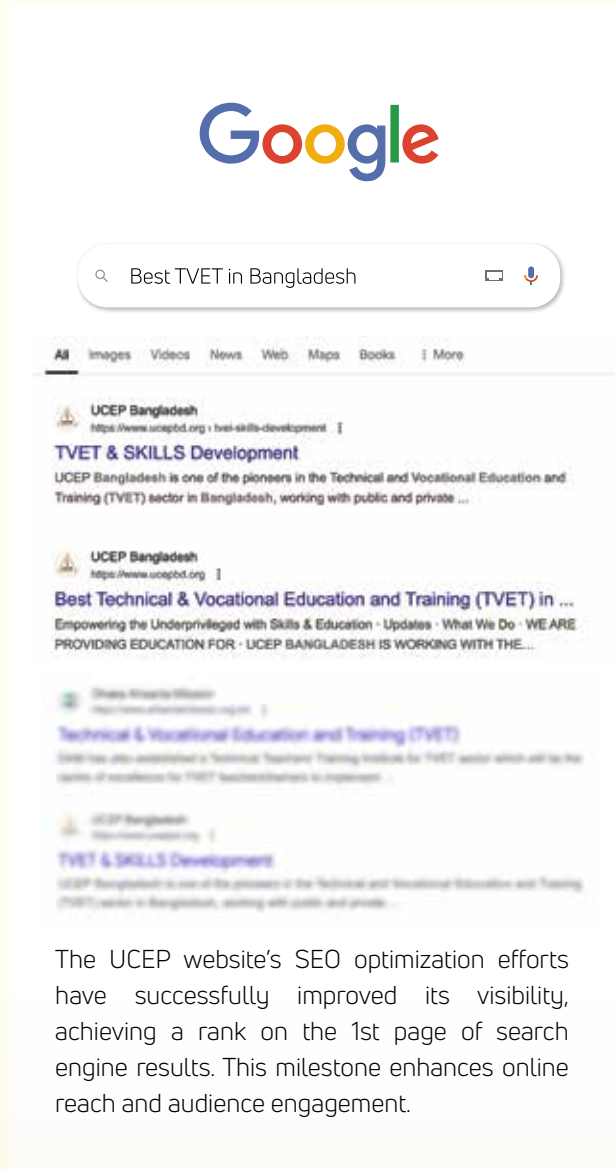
Google

Best TVET in Bangladesh

All Images Videos News Web Maps Books ⋮ More

UCEP Bangladesh
https://www.ucepbd.org › tvet-skills-development ⋮
TVET & SKILLS Development
UCEP Bangladesh is one of the pioneers in the Technical and Vocational Education and Training (TVET) sector in Bangladesh, working with public and private ...

UCEP Bangladesh
https://www.ucepbd.org ⋮
Best Technical & Vocational Education and Training (TVET) in ...
Empowering the Underprivileged with Skills & Education · Updates · What We Do · WE ARE PROVIDING EDUCATION FOR · UCEP BANGLADESH IS WORKING WITH THE...

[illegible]
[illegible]
Technical & Vocational Education and Training (TVET)
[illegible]

UCEP Bangladesh
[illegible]
TVET & SKILLS Development
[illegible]

The UCEP website's SEO optimization efforts have successfully improved its visibility, achieving a rank on the 1st page of search engine results. This milestone enhances online reach and audience engagement.